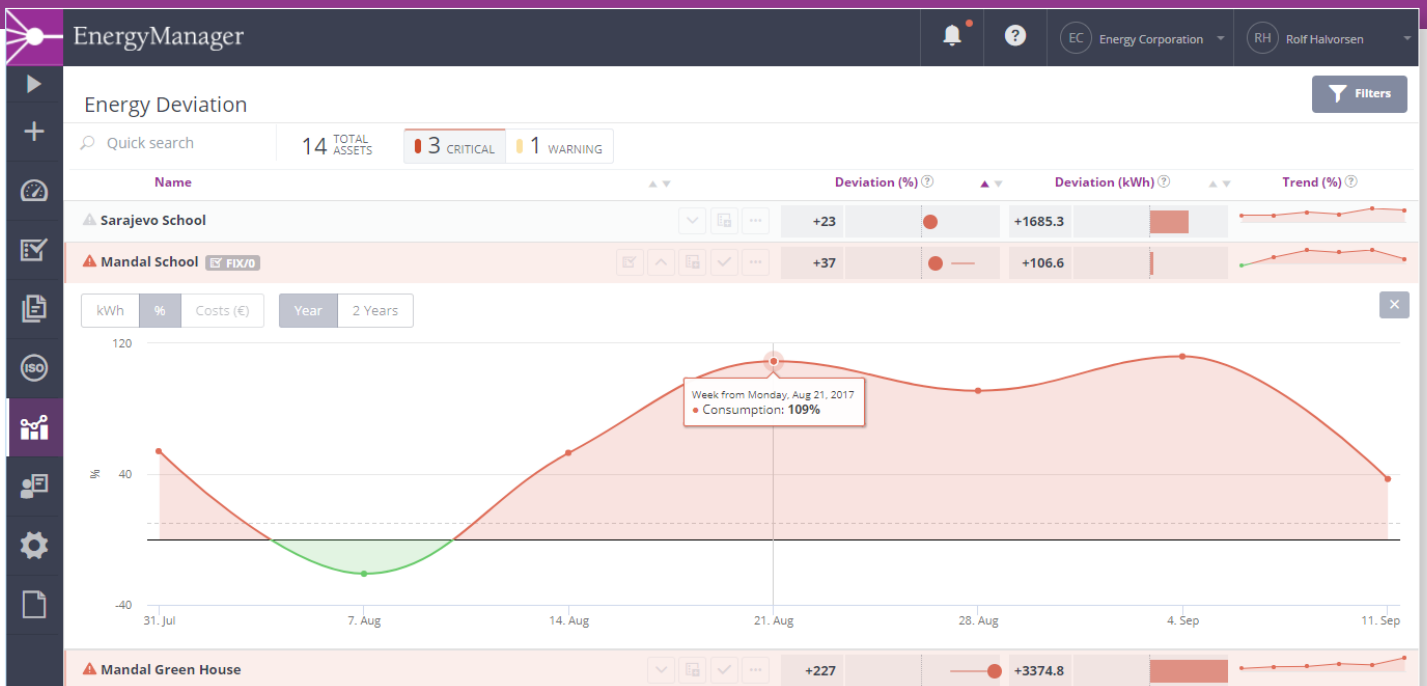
EnergyManager

EC Energy Corporation

RH Rolf Halvorsen

Energy Deviation

Filters

Quick search

14 TOTAL ASSETS

3 CRITICAL

1 WARNING

| Name | Deviation (%) | Deviation (kWh) | Trend (%) |
|---|---|---|---|
| Sarajevo School | +23 | +1685.3 | |
| Mandal School FIX/0 | +37 | +106.6 | |

kWh % Costs (€) Year 2 Years

120

40

-40

%

Week from Monday, Aug 21, 2017
● Consumption: 109%

31. Jul 7. Aug 14. Aug 21. Aug 28. Aug 4. Sep 11. Sep

| Mandal Green House | +227 | +3374.8 | |
|---|---|---|---|